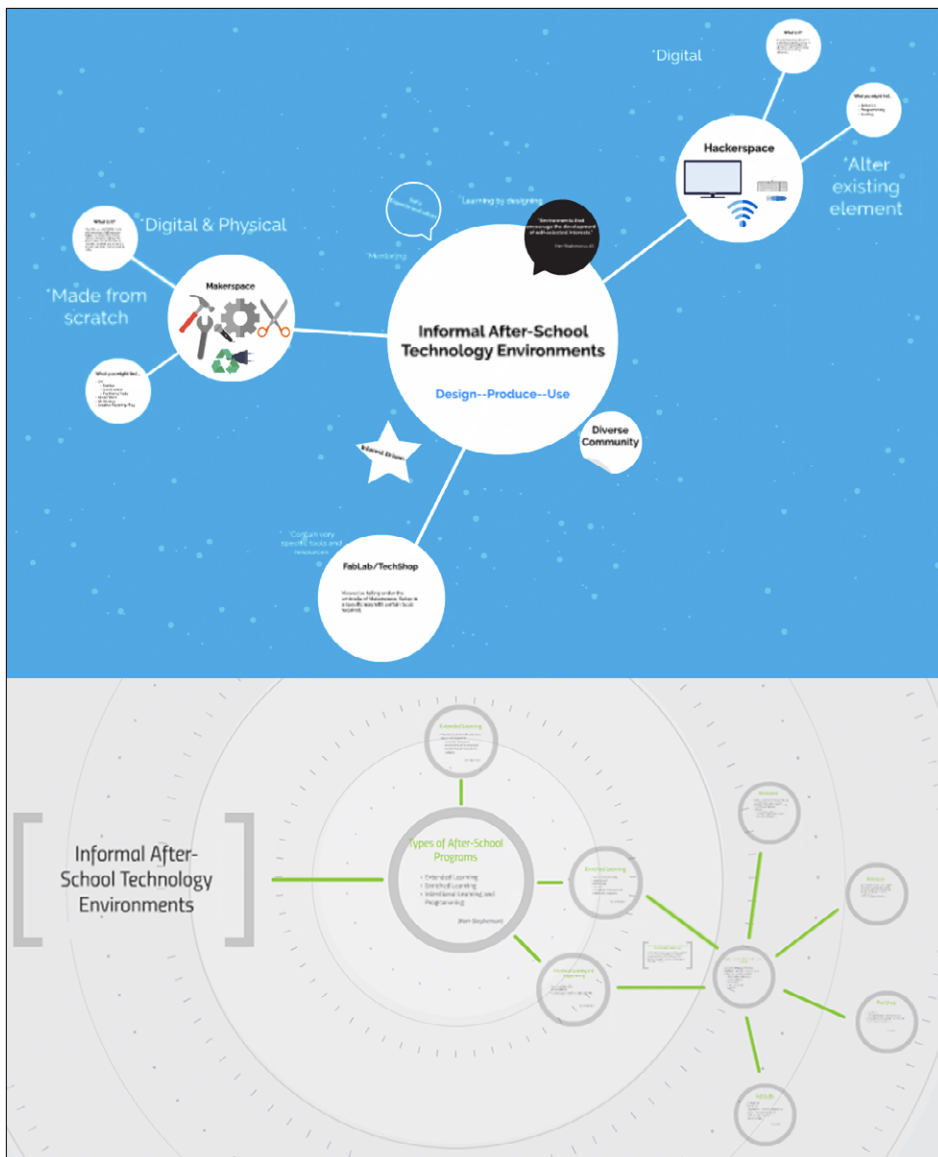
*Digital

What is it?

What you might find...

Hackerspace

*Alter existing element

*Learning by designing

"Environments that encourage the development of self-selected interests."

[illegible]

*Digital & Physical

What is it?

*Mentoring

*Made from scratch

Makerspace

What you might find...

Informal After-School Technology Environments

Design--Produce--Use

Diverse Community

Informal Driven

*Contain very specific tools and resources

FabLab/TechShop

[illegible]

Extended Learning

Informal After-School Technology Environments

Types of After-School Programs

• Extended Learning
• Enriched Learning
• Intentional Learning and Programming

(Kim Stephenson)

Enriched Learning

Intentional Learning and Programming

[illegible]

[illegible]

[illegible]

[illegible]

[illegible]